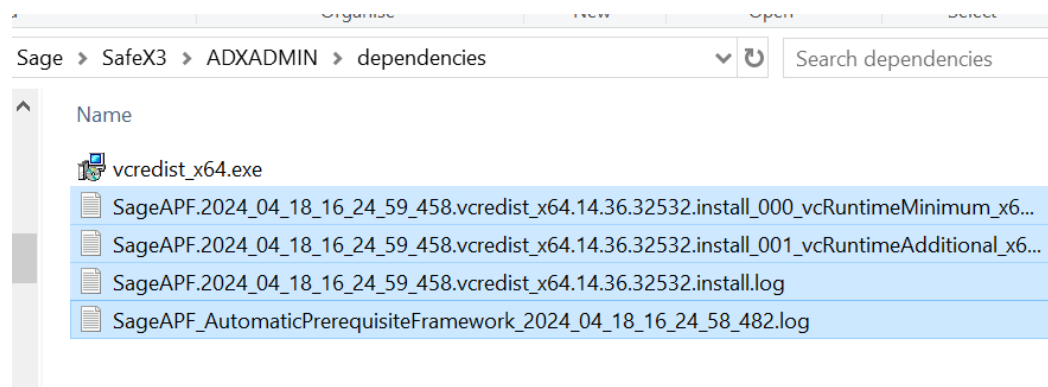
Organise New Open Select

Sage > SafeX3 > ADXADMIN > dependencies

Search dependencies

Name

vcredist_x64.exe

SageAPF.2024_04_18_16_24_59_458.vcredist_x64.14.36.32532.install_000_vcRuntimeMinimum_x6...

SageAPF.2024_04_18_16_24_59_458.vcredist_x64.14.36.32532.install_001_vcRuntimeAdditional_x6...

SageAPF.2024_04_18_16_24_59_458.vcredist_x64.14.36.32532.install.log

SageAPF_AutomaticPrerequisiteFramework_2024_04_18_16_24_58_482.log